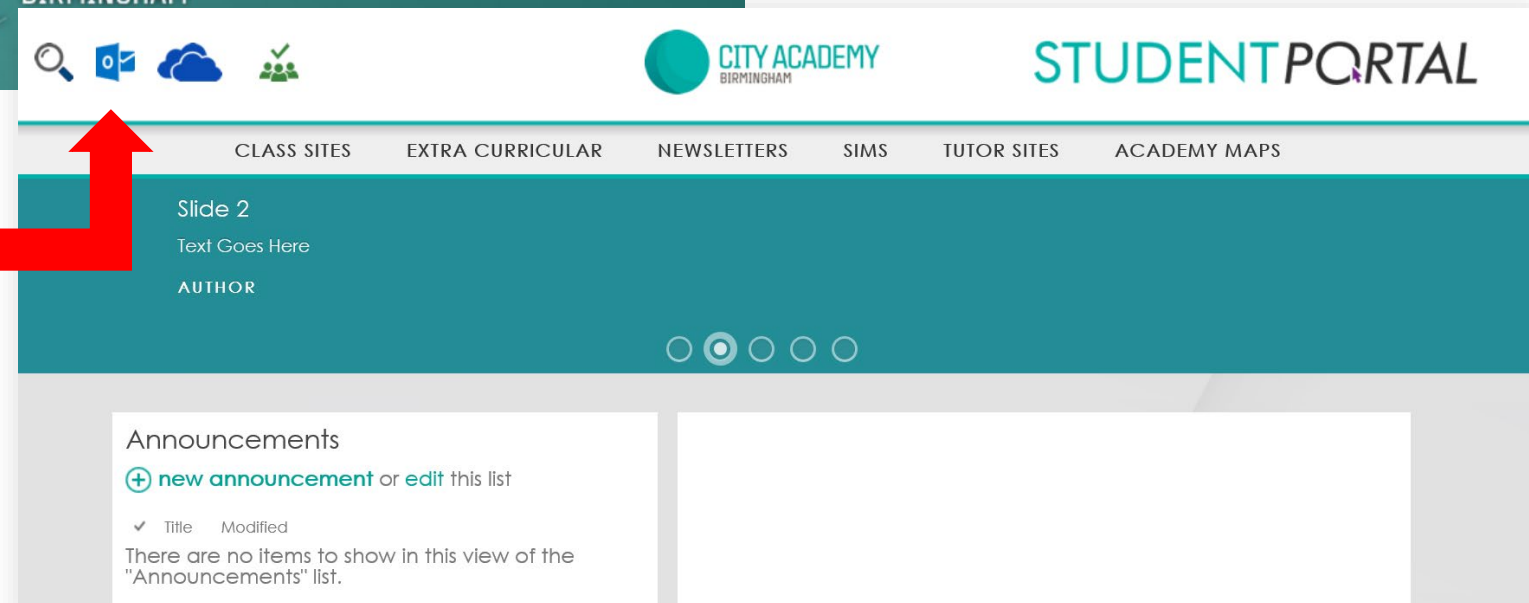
CITY ACADEMY
BIRMINGHAM

STUDENTPORTAL

CLASS SITES EXTRA CURRICULAR NEWSLETTERS SIMS TUTOR SITES ACADEMY MAPS

Slide 2
Text Goes Here
AUTHOR

Announcements
new announcement or edit this list

✓ Title Modified
There are no items to show in this view of the "Announcements" list.